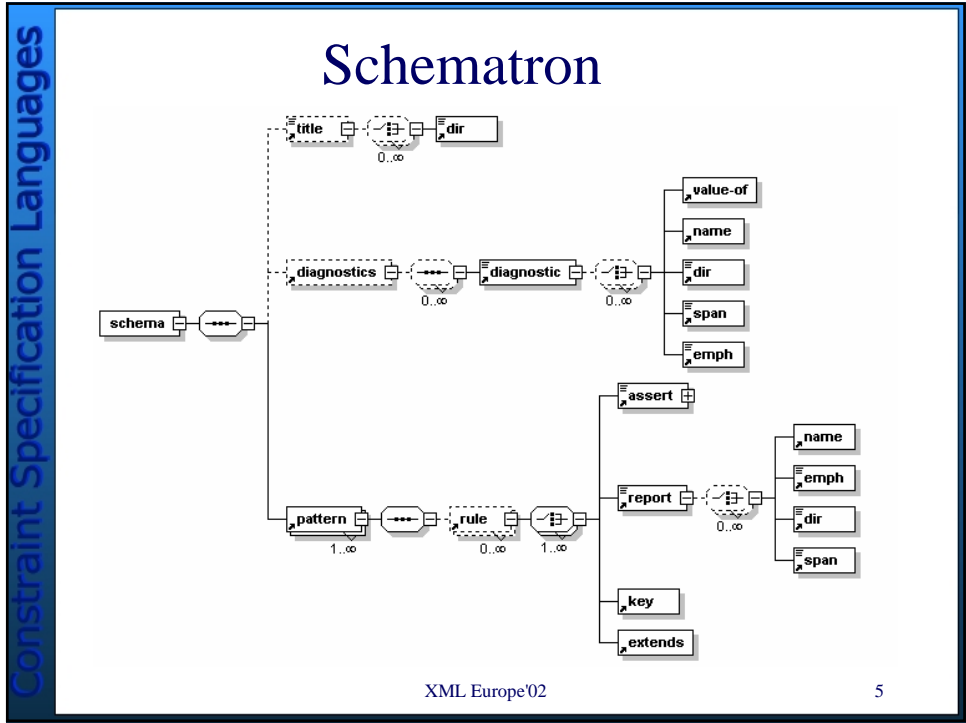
Constraint Specification Languages

Schematron

title
0..∞
dir
diagnostics
0..∞
diagnostic
0..∞
value-of
name
dir
span
emph
schema
assert
name
report
0..∞
emph
dir
pattern
1..∞
rule
0..∞
1..∞
span
key
extends

XML Europe'02

5